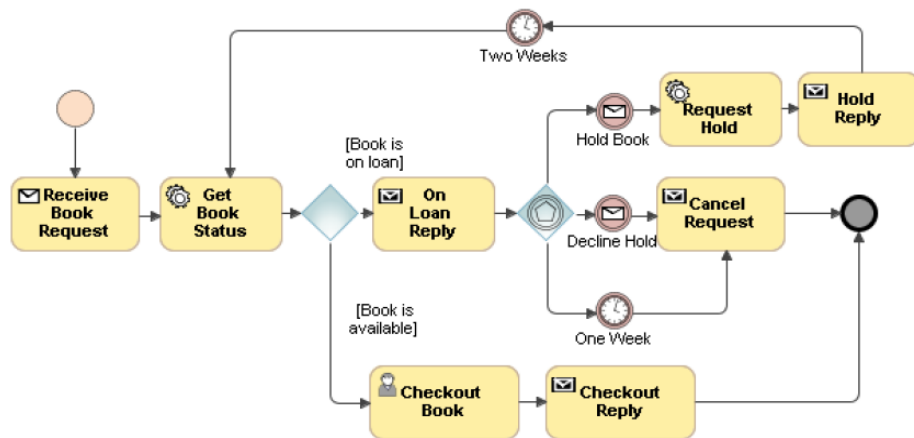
Two Weeks

Receive Book Request

Get Book Status

[Book is on loan]

On Loan Reply

Hold Book

Request Hold

Hold Reply

Decline Hold

Cancel Request

One Week

[Book is available]

Checkout Book

Checkout Reply